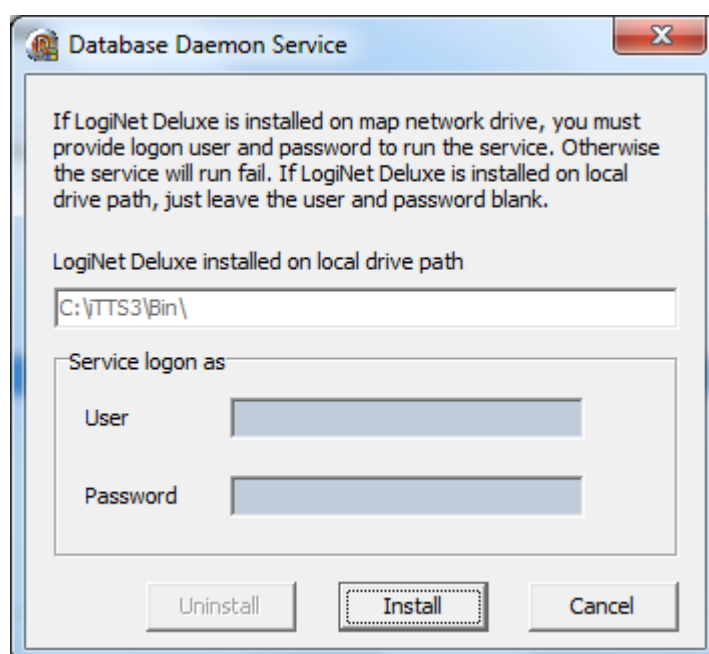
Database Daemon Service

If LogiNet Deluxe is installed on map network drive, you must provide logon user and password to run the service. Otherwise the service will run fail. If LogiNet Deluxe is installed on local drive path, just leave the user and password blank.

LogiNet Deluxe installed on local drive path

C:\iTTS3\Bin\

Service logon as

User

Password

Uninstall

Install

Cancel